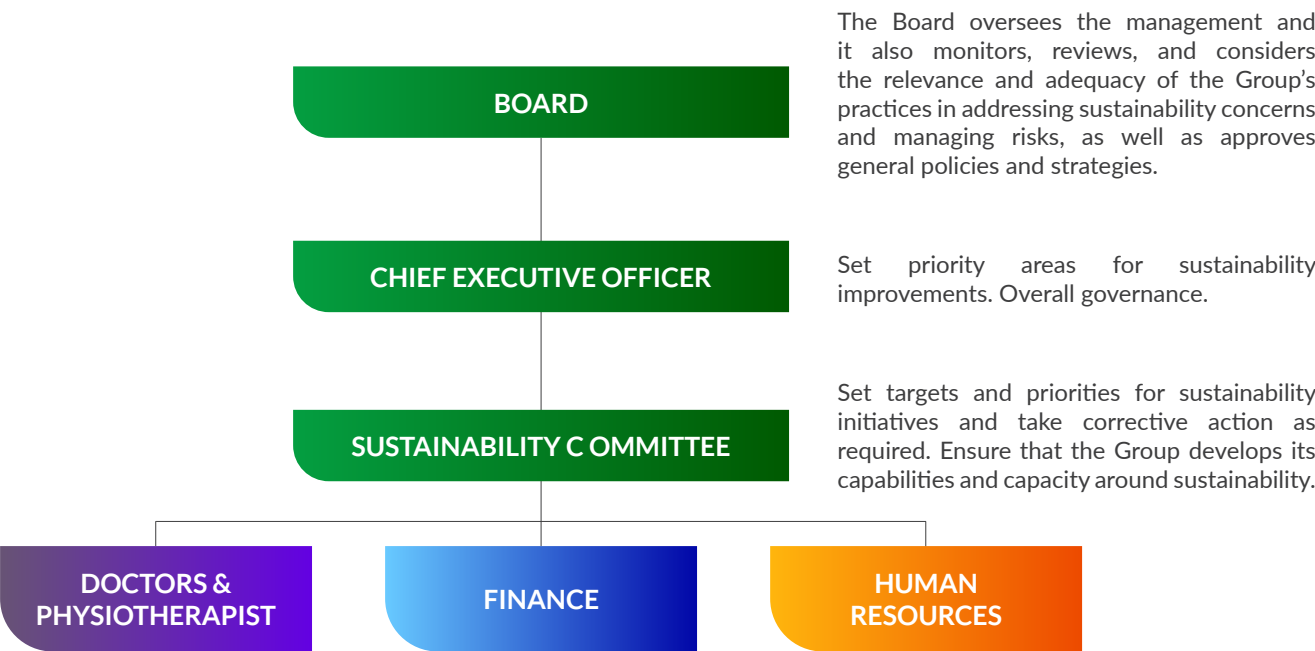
BOARD

The Board oversees the management and it also monitors, reviews, and considers the relevance and adequacy of the Group's practices in addressing sustainability concerns and managing risks, as well as approves general policies and strategies.

CHIEF EXECUTIVE OFFICER

Set priority areas for sustainability improvements. Overall governance.

SUSTAINABILITY C OMMITTEE

Set targets and priorities for sustainability initiatives and take corrective action as required. Ensure that the Group develops its capabilities and capacity around sustainability.

DOCTORS & PHYSIOTHERAPIST

FINANCE

HUMAN RESOURCES